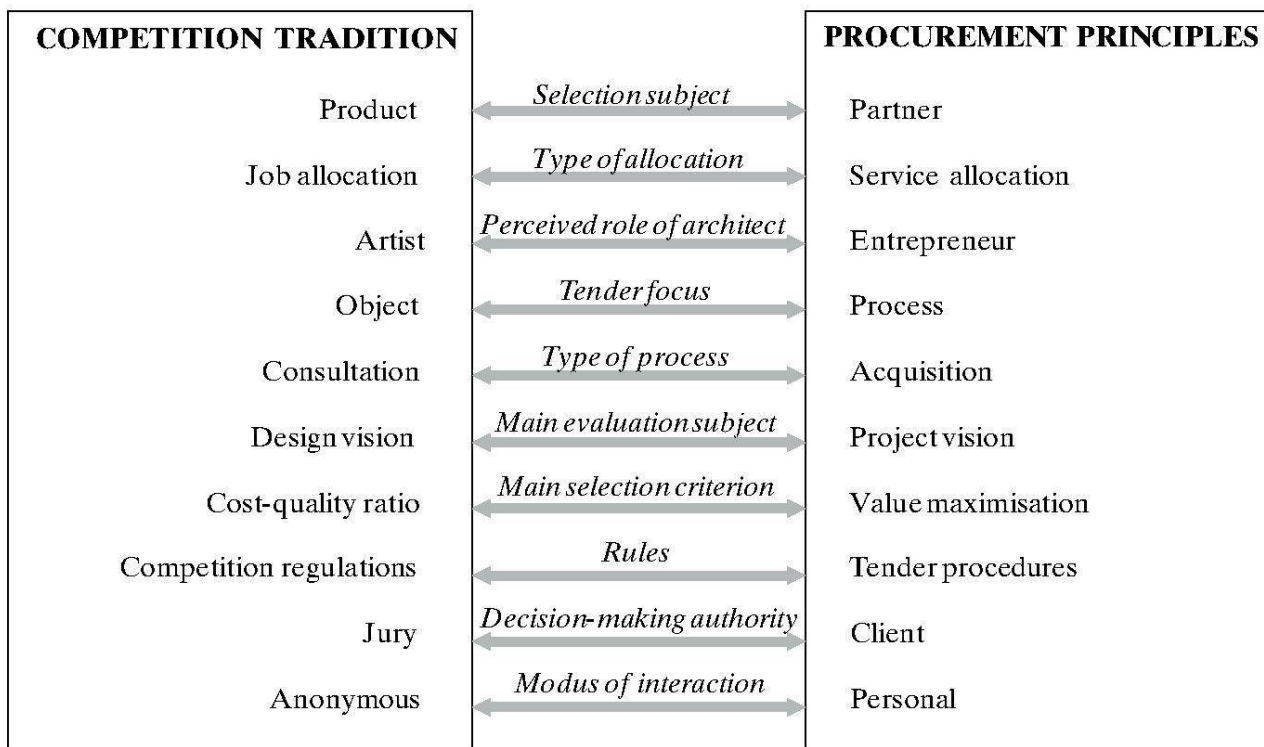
COMPETITION TRADITION

PROCUREMENT PRINCIPLES

Product — *Selection subject* — Partner

Job allocation — *Type of allocation* — Service allocation

Artist — *Perceived role of architect* — Entrepreneur

Object — *Tender focus* — Process

Consultation — *Type of process* — Acquisition

Design vision — *Main evaluation subject* — Project vision

Cost-quality ratio — *Main selection criterion* — Value maximisation

Competition regulations — *Rules* — Tender procedures

Jury — *Decision-making authority* — Client

Anonymous — *Modus of interaction* — Personal